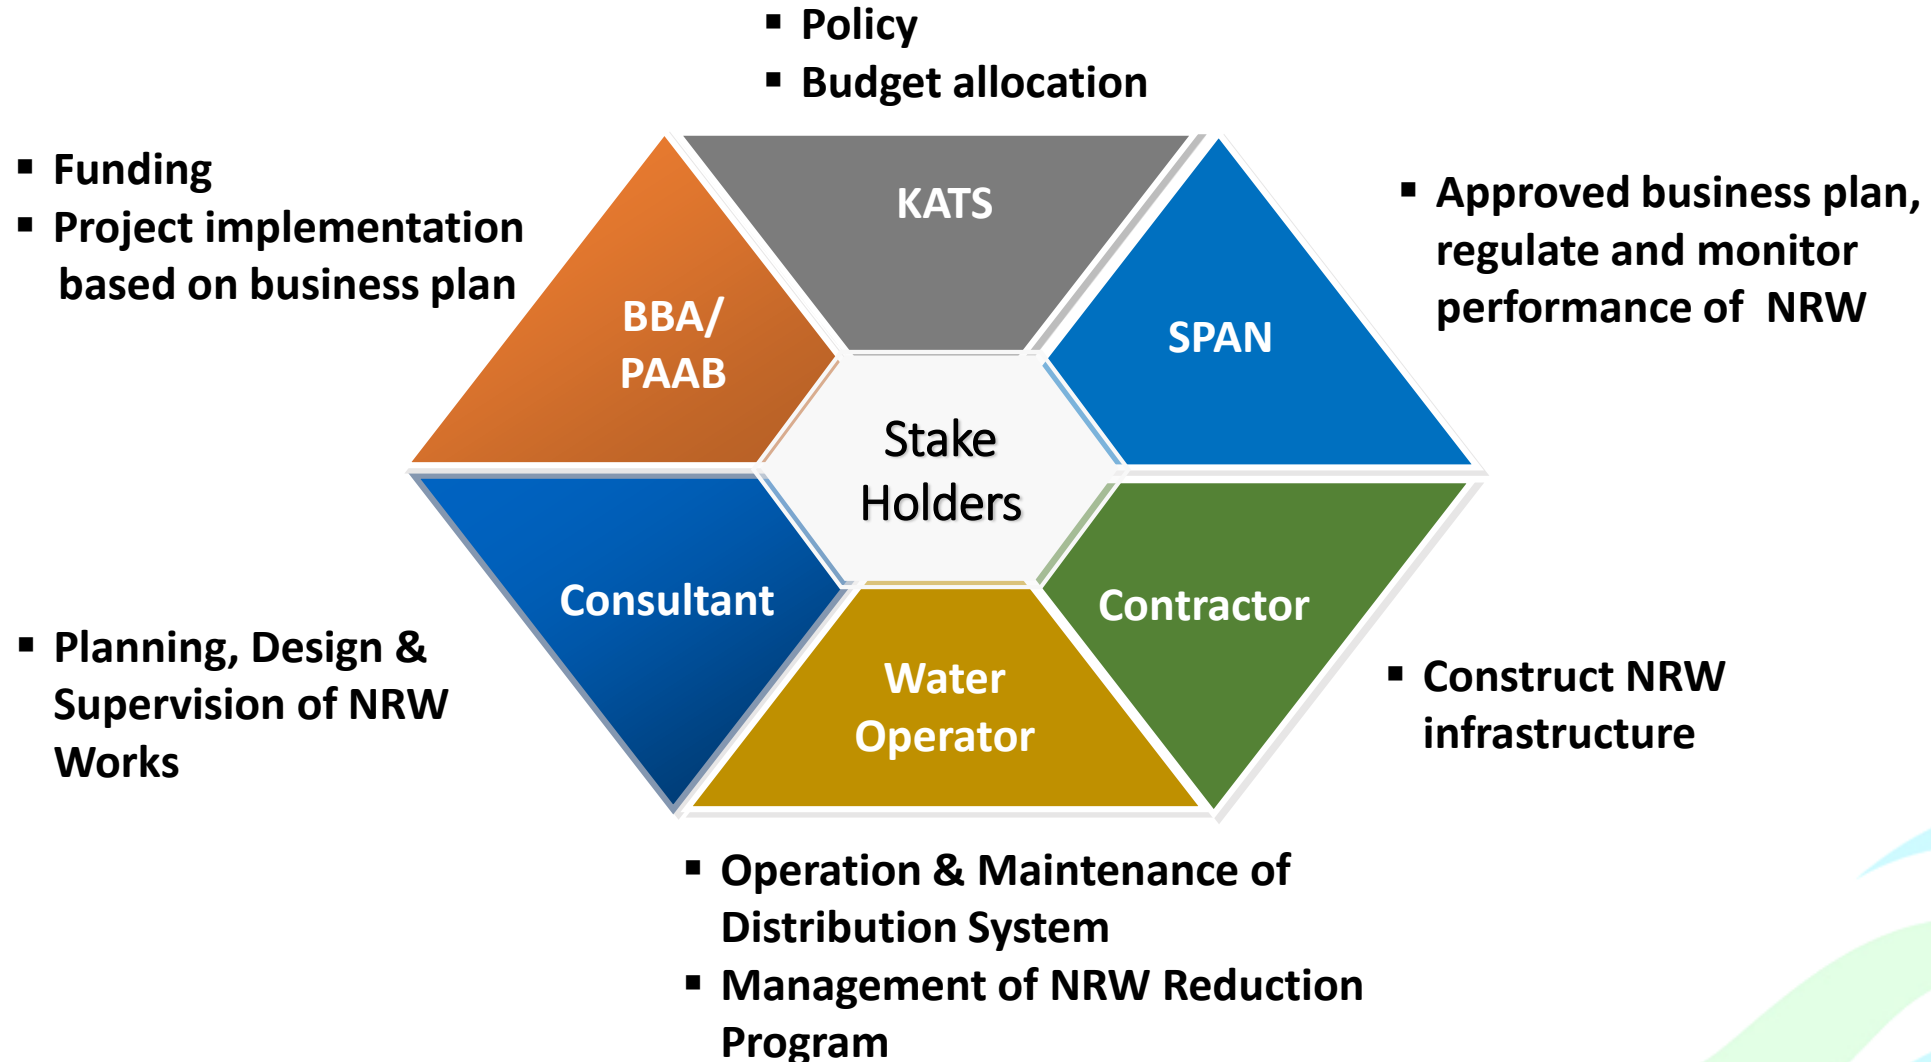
▪ Policy
▪ Budget allocation

▪ Funding
▪ Project implementation based on business plan

▪ Approved business plan, regulate and monitor performance of NRW

KATS

BBA/ PAAB

SPAN

Stake Holders

Consultant

Contractor

Water Operator

▪ Planning, Design & Supervision of NRW Works

▪ Construct NRW infrastructure

▪ Operation & Maintenance of Distribution System
▪ Management of NRW Reduction Program